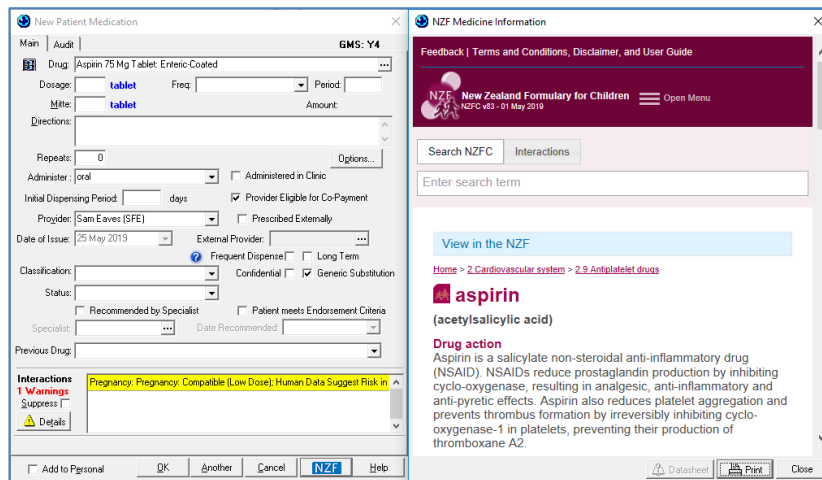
New Patient Medication

Main | Audit | GMS: Y4

Drug: Aspirin 75 Mg Tablet: Enteric-Coated

Dosage: tablet Freq: Period:

Mitte: tablet Amount:

Directions:

Repeats: 0 Options...

Administer: oral Administered in Clinic

Initial Dispensing Period: days Provider Eligible for Co-Payment

Provider: Sam Eaves (SFE) Prescribed Externally

Date of Issue: 25 May 2019 External Provider:

Frequent Dispense Long Term

Classification: Confidential Generic Substitution

Status:

Recommended by Specialist Patient meets Endorsement Criteria

Specialist: Date Recommended:

Previous Drug:

Interactions
1 Warnings
Suppress
Details

Pregnancy: Pregnancy: Compatible (Low Dose); Human Data Suggest Risk in

Add to Personal OK Another Cancel NZF Help

NZF Medicine Information

Feedback | Terms and Conditions, Disclaimer, and User Guide

NZF New Zealand Formulary for Children
NZFC v83 - 01 May 2019
Open Menu

Search NZFC | Interactions

Enter search term

View in the NZF

Home > 2 Cardiovascular system > 2.9 Antiplatelet drugs

aspirin

(acetylsalicylic acid)

Drug action

Aspirin is a salicylate non-steroidal anti-inflammatory drug (NSAID). NSAIDs reduce prostaglandin production by inhibiting cyclo-oxygenase, resulting in analgesic, anti-inflammatory and anti-pyretic effects. Aspirin also reduces platelet aggregation and prevents thrombus formation by irreversibly inhibiting cyclo-oxygenase-1 in platelets, preventing their production of thromboxane A2.

Datasheet Print Close